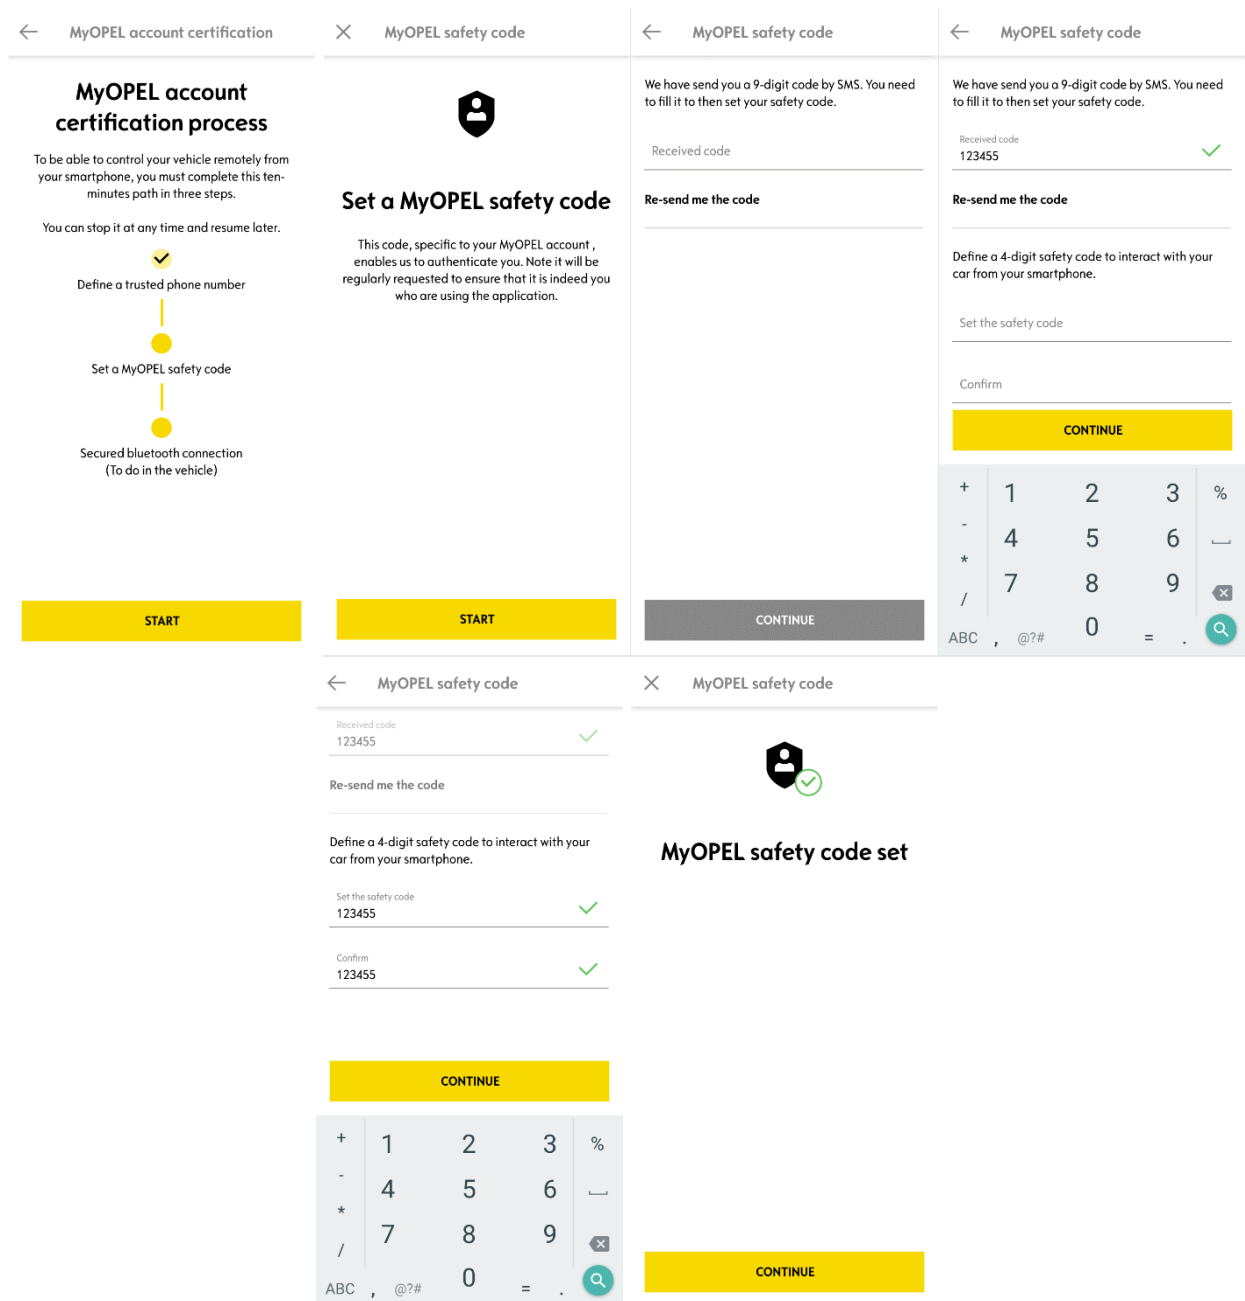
MyOPEL account certification

MyOPEL account certification process

To be able to control your vehicle remotely from your smartphone, you must complete this ten-minutes path in three steps.

You can stop it at any time and resume later.

Define a trusted phone number

Set a MyOPEL safety code

Secured bluetooth connection (To do in the vehicle)

START

MyOPEL safety code

Set a MyOPEL safety code

This code, specific to your MyOPEL account , enables us to authenticate you. Note it will be regularly requested to ensure that it is indeed you who are using the application.

START

MyOPEL safety code

We have send you a 9-digit code by SMS. You need to fill it to then set your safety code.

Received code

Re-send me the code

CONTINUE

MyOPEL safety code

We have send you a 9-digit code by SMS. You need to fill it to then set your safety code.

Received code
123455

Re-send me the code

Define a 4-digit safety code to interact with your car from your smartphone.

Set the safety code

Confirm

CONTINUE

+ 1 2 3 %
- 4 5 6
* 7 8 9
/
ABC , @?# 0 = .

MyOPEL safety code

Received code
123455

Re-send me the code

Define a 4-digit safety code to interact with your car from your smartphone.

Set the safety code
123455

Confirm
123455

CONTINUE

+ 1 2 3 %
- 4 5 6
* 7 8 9
/
ABC , @?# 0 = .

MyOPEL safety code

MyOPEL safety code set

CONTINUE